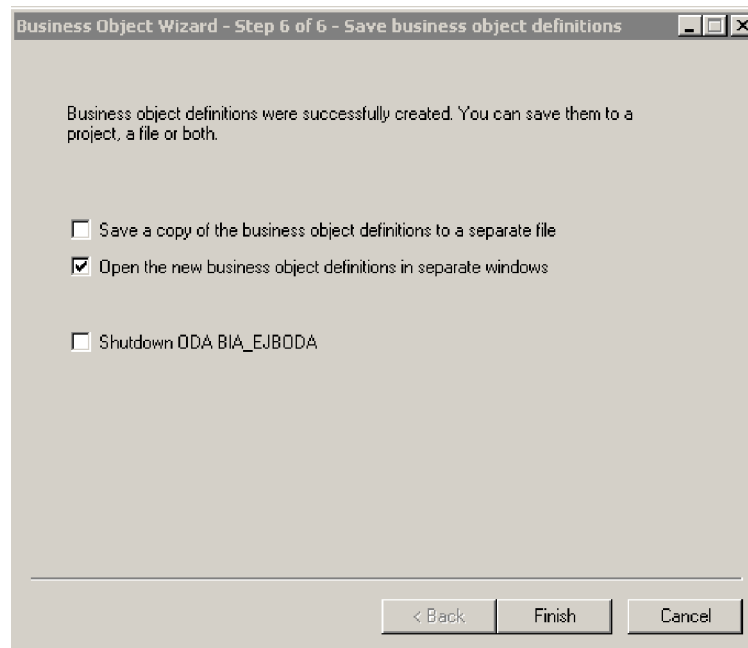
Business Object Wizard - Step 6 of 6 - Save business object definitions

Business object definitions were successfully created. You can save them to a project, a file or both.

☐ Save a copy of the business object definitions to a separate file

☑ Open the new business object definitions in separate windows

☐ Shutdown ODA BIA_EJBODA

< Back | Finish | Cancel